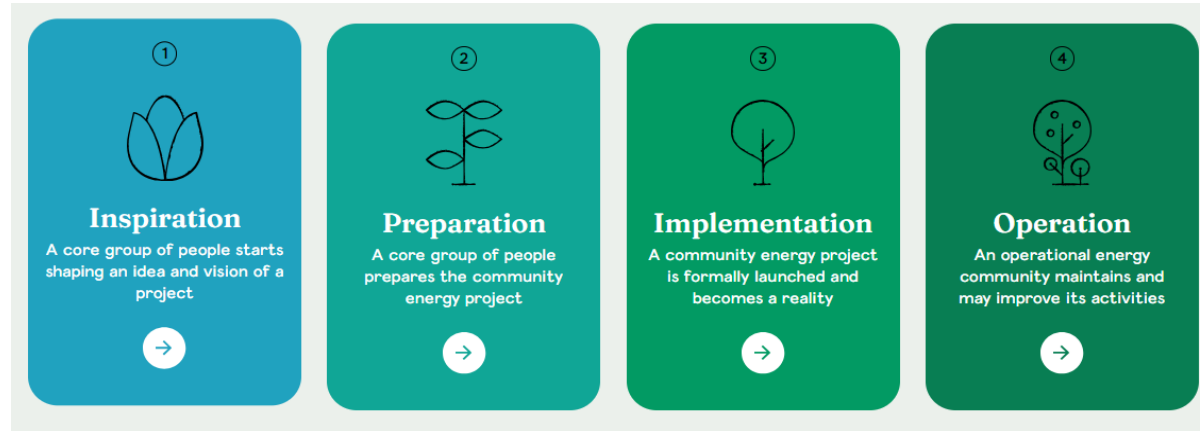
①

Inspiration

A core group of people starts shaping an idea and vision of a project

→

②

Preparation

A core group of people prepares the community energy project

→

③

Implementation

A community energy project is formally launched and becomes a reality

→

④

Operation

An operational energy community maintains and may improve its activities

→